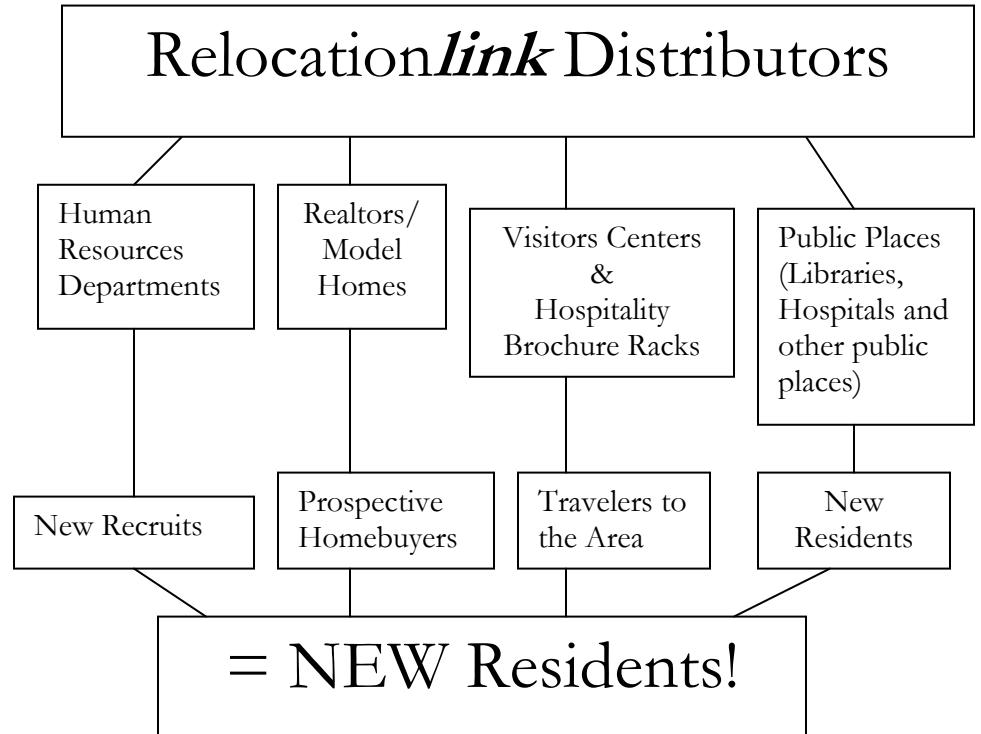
Relocation*link* Distributors

Human Resources Departments

Realtors/ Model Homes

Visitors Centers & Hospitality Brochure Racks

Public Places (Libraries, Hospitals and other public places)

New Recruits

Prospective Homebuyers

Travelers to the Area

New Residents

= NEW Residents!